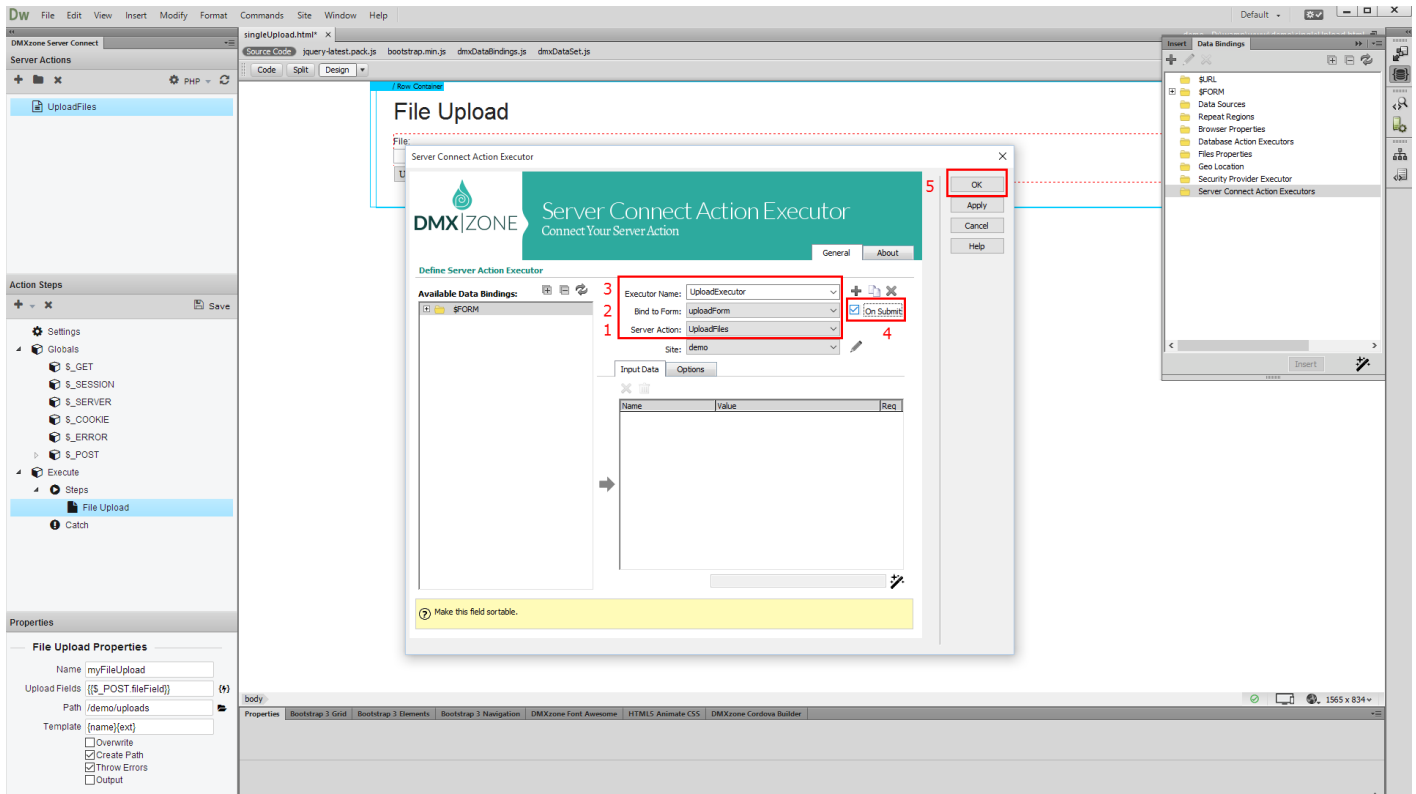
Dw File Edit View Insert Modify Format Commands Site Window Help

Default

DMXzone Server Connect

Server Actions

PHP

UploadFiles

singleUpload.html* ×

Source Code jquery-latest.pack.js bootstrap.min.js dmxDataBindings.js dmxDataSet.js

Code Split Design

/ Row Container

File Upload

File:

Server Connect Action Executor

DMX|ZONE

Server Connect Action Executor

Connect Your Server Action

General About

Define Server Action Executor

Available Data Bindings:

$FORM

3 Executor Name: UploadExecutor

2 Bind to Form: uploadForm

1 Server Action: UploadFiles

Site: demo

On Submit

4

Input Data Options

| Name | Value | Req |
|---|---|---|

Make this field sortable.

5

OK

Apply

Cancel

Help

Insert Data Bindings

$URL

$FORM

Data Sources

Repeat Regions

Browser Properties

Database Action Executors

Files Properties

Geo Location

Security Provider Executor

Server Connect Action Executors

Insert

Action Steps

Save

Settings

Globals

$_GET

$_SESSION

$_SERVER

$_COOKIE

$_ERROR

$_POST

Execute

Steps

File Upload

Catch

Properties

File Upload Properties

Name myFileUpload

Upload Fields {{$_POST.fileField}}

Path /demo/uploads

Template {name}{ext}

Overwrite

Create Path

Throw Errors

Output

body

1565 x 834

Properties Bootstrap 3 Grid Bootstrap 3 Elements Bootstrap 3 Navigation DMXzone Font Awesome HTML5 Animate CSS DMXzone Cordova Builder